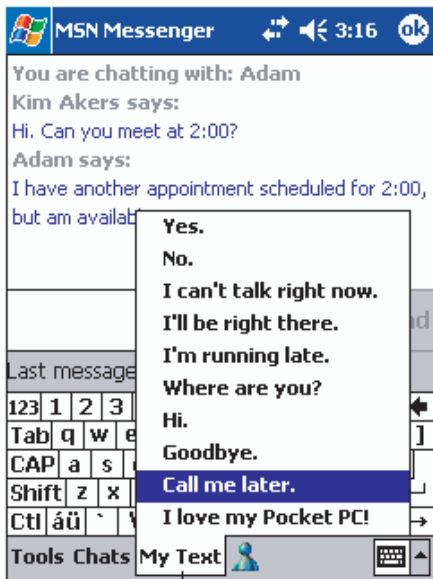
MSN Messenger 3:16 ok

You are chatting with: Adam
Kim Akers says:
Hi. Can you meet at 2:00?
Adam says:
I have another appointment scheduled for 2:00, but am availab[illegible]

Yes.
No.
I can't talk right now.
I'll be right there.
I'm running late.
Where are you?
Hi.
Goodbye.
Call me later.
I love my Pocket PC!

Last message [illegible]
123 1 2 3
Tab q w e
CAP a s
Shift z x
Ctl áü `

Tools Chats My Text